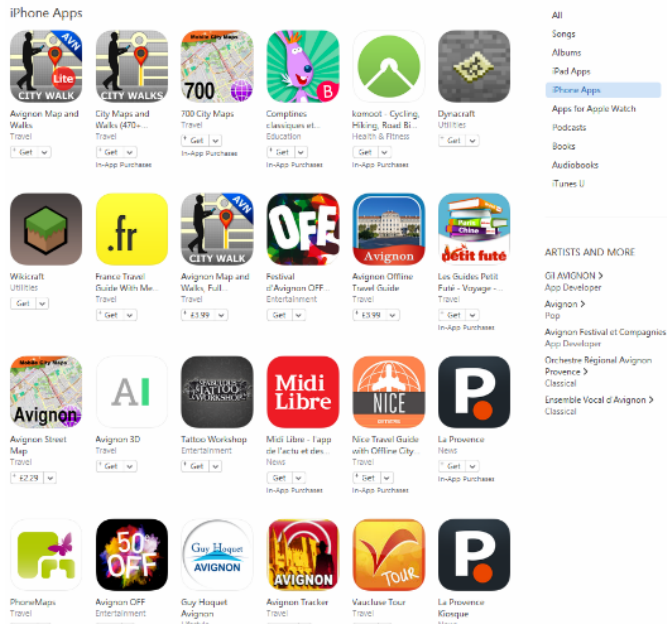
iPhone Apps

AVN
Lite
CITY WALK
Avignon Map and Walks
Travel
Get

CITY WALKS
City Maps and Walks (470+...
Travel
Get
In-App Purchases

Mobile City Maps
700
700 City Maps
Travel
Get
In-App Purchases

B
Comptines classiques et...
Education
Get
In-App Purchases

komoot - Cycling, Hiking, Road Bi...
Health & Fitness
Get
In-App Purchases

Dynacraft
Utilities
Get

Wikicraft
Utilities
Get

.fr
France Travel Guide With Me...
Travel
Get

CITY WALK
Avignon Map and Walks, Full...
Travel
£3.99

OFF
Festival d'Avignon OFF...
Entertainment
Get

Avignon
Avignon Offline Travel Guide
Travel
£3.99

Paris Chine
petit futé
Les Guides Petit Futé - Voyage -...
Travel
Get
In-App Purchases

Mobile City Maps
Avignon
Avignon Street Map
Travel
£2.29

AI
Avignon 3D
Travel
Get

TATTOO WORKSHOP
Tattoo Workshop
Entertainment
Get

Midi Libre
Midi Libre - l'app de l'actu et des...
News
Get
In-App Purchases

NICE
Nice Travel Guide with Offline City...
Travel
Get
In-App Purchases

P.
La Provence
News
Get
In-App Purchases

PhoneMaps
Travel

50e OFF
Avignon OFF
Entertainment

Guy Hoquet
AVIGNON
Guy Hoquet Avignon

AVIGNON
Avignon Tracker
Travel

TOUR
Vaucluse Tour
Travel

P.
La Provence Kiosque

All
Songs
Albums
iPad Apps
iPhone Apps
Apps for Apple Watch
Podcasts
Books
Audiobooks
iTunes U

ARTISTS AND MORE
GI AVIGNON >
App Developer
Avignon >
Pop
Avignon Festival et Compagnies >
App Developer
Orchestre Régional Avignon Provence >
Classical
Ensemble Vocal d'Avignon >
Classical